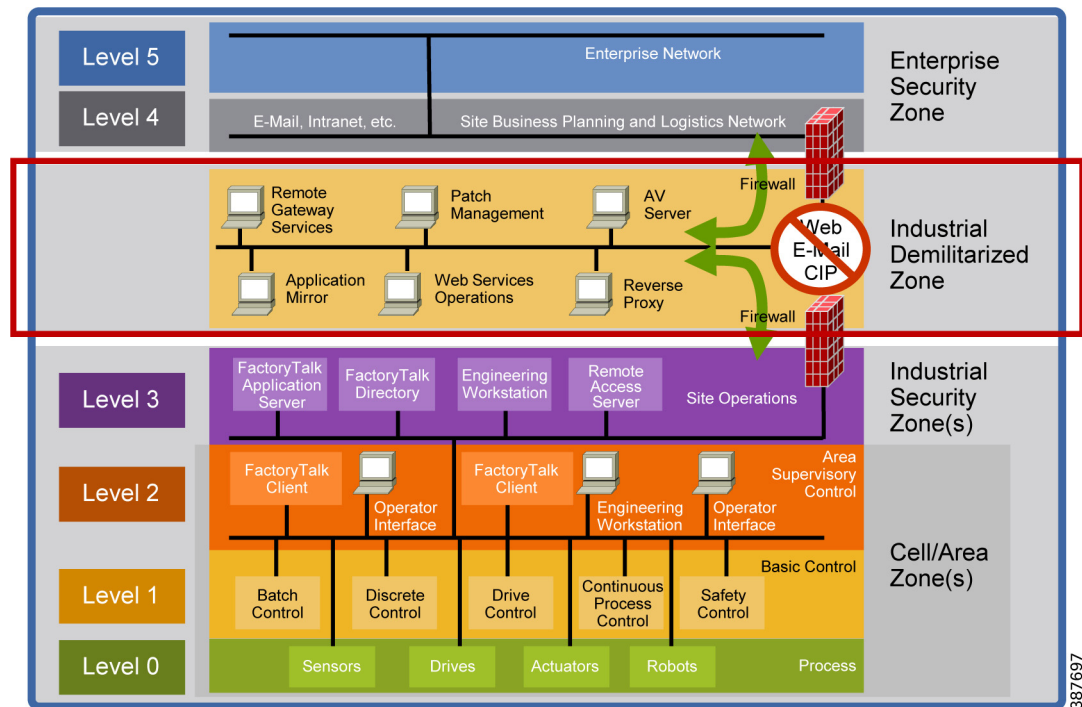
Level 5

Enterprise Network

Level 4

E-Mail, Intranet, etc.

Site Business Planning and Logistics Network

Enterprise Security Zone

Firewall

Remote Gateway Services

Patch Management

AV Server

Web E-Mail CIP

Application Mirror

Web Services Operations

Reverse Proxy

Industrial Demilitarized Zone

Firewall

Level 3

FactoryTalk Application Server

FactoryTalk Directory

Engineering Workstation

Remote Access Server

Site Operations

Industrial Security Zone(s)

Level 2

FactoryTalk Client

Operator Interface

FactoryTalk Client

Engineering Workstation

Operator Interface

Area Supervisory Control

Level 1

Basic Control

Batch Control

Discrete Control

Drive Control

Continuous Process Control

Safety Control

Cell/Area Zone(s)

Level 0

Sensors

Drives

Actuators

Robots

Process

387697